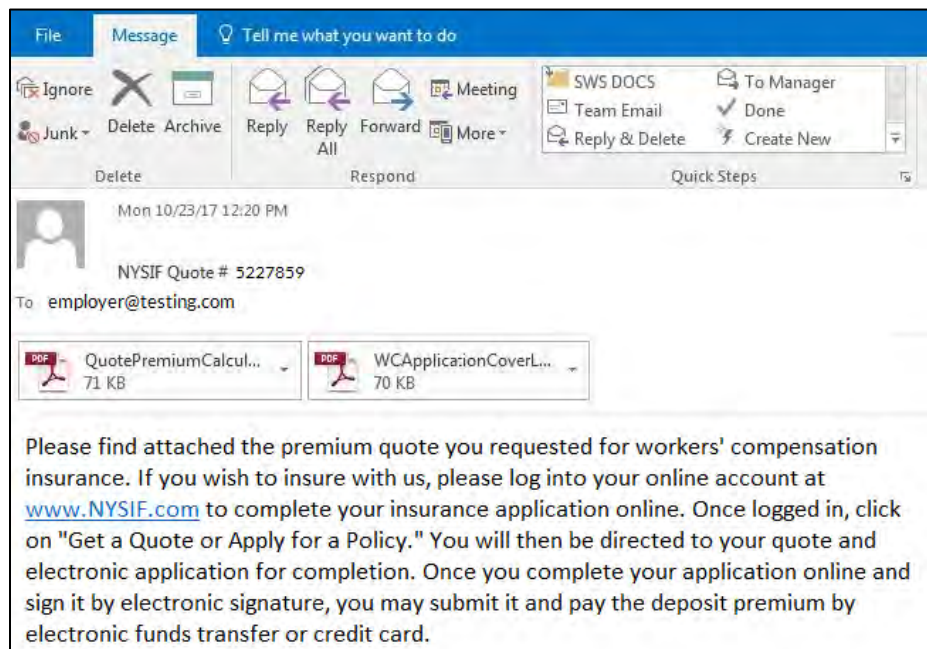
File Message Tell me what you want to do

Ignore
Junk
Delete Archive
Delete

Reply Reply All Forward Meeting More
Respond

SWS DOCS
Team Email
Reply & Delete
To Manager
Done
Create New
Quick Steps

Mon 10/23/17 12:20 PM

NYSIF Quote # 5227859

To employer@testing.com

QuotePremiumCalcul...
71 KB

WCApplicationCoverL...
70 KB

Please find attached the premium quote you requested for workers' compensation insurance. If you wish to insure with us, please log into your online account at www.NYSIF.com to complete your insurance application online. Once logged in, click on "Get a Quote or Apply for a Policy." You will then be directed to your quote and electronic application for completion. Once you complete your application online and sign it by electronic signature, you may submit it and pay the deposit premium by electronic funds transfer or credit card.